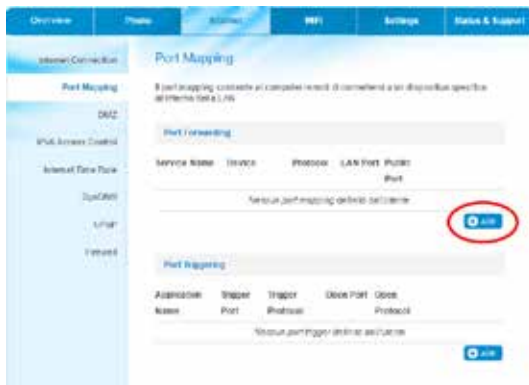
Overview | Phone | Internet | WiFi | Settings | Status & Support

Internet Connection
Port Mapping
DMZ
IPv6 Access Control
Internet Time Rule
DynDNS
UPnP
Firewall

Port Mapping

Il port mapping consente ai computer remoti di connettersi a un dispositivo specifico all'interno della LAN.

Port Forwarding

| Service Name | Device | Protocol | LAN Port | Public Port |
|---|---|---|---|---|
| Nessun port mapping definito dall'utente | | | | |

Add

Port triggering

| Application Name | Trigger Port | Trigger Protocol | Open Port | Open Protocol |
|---|---|---|---|---|
| Nessun port trigger definito dall'utente | | | | |

Add